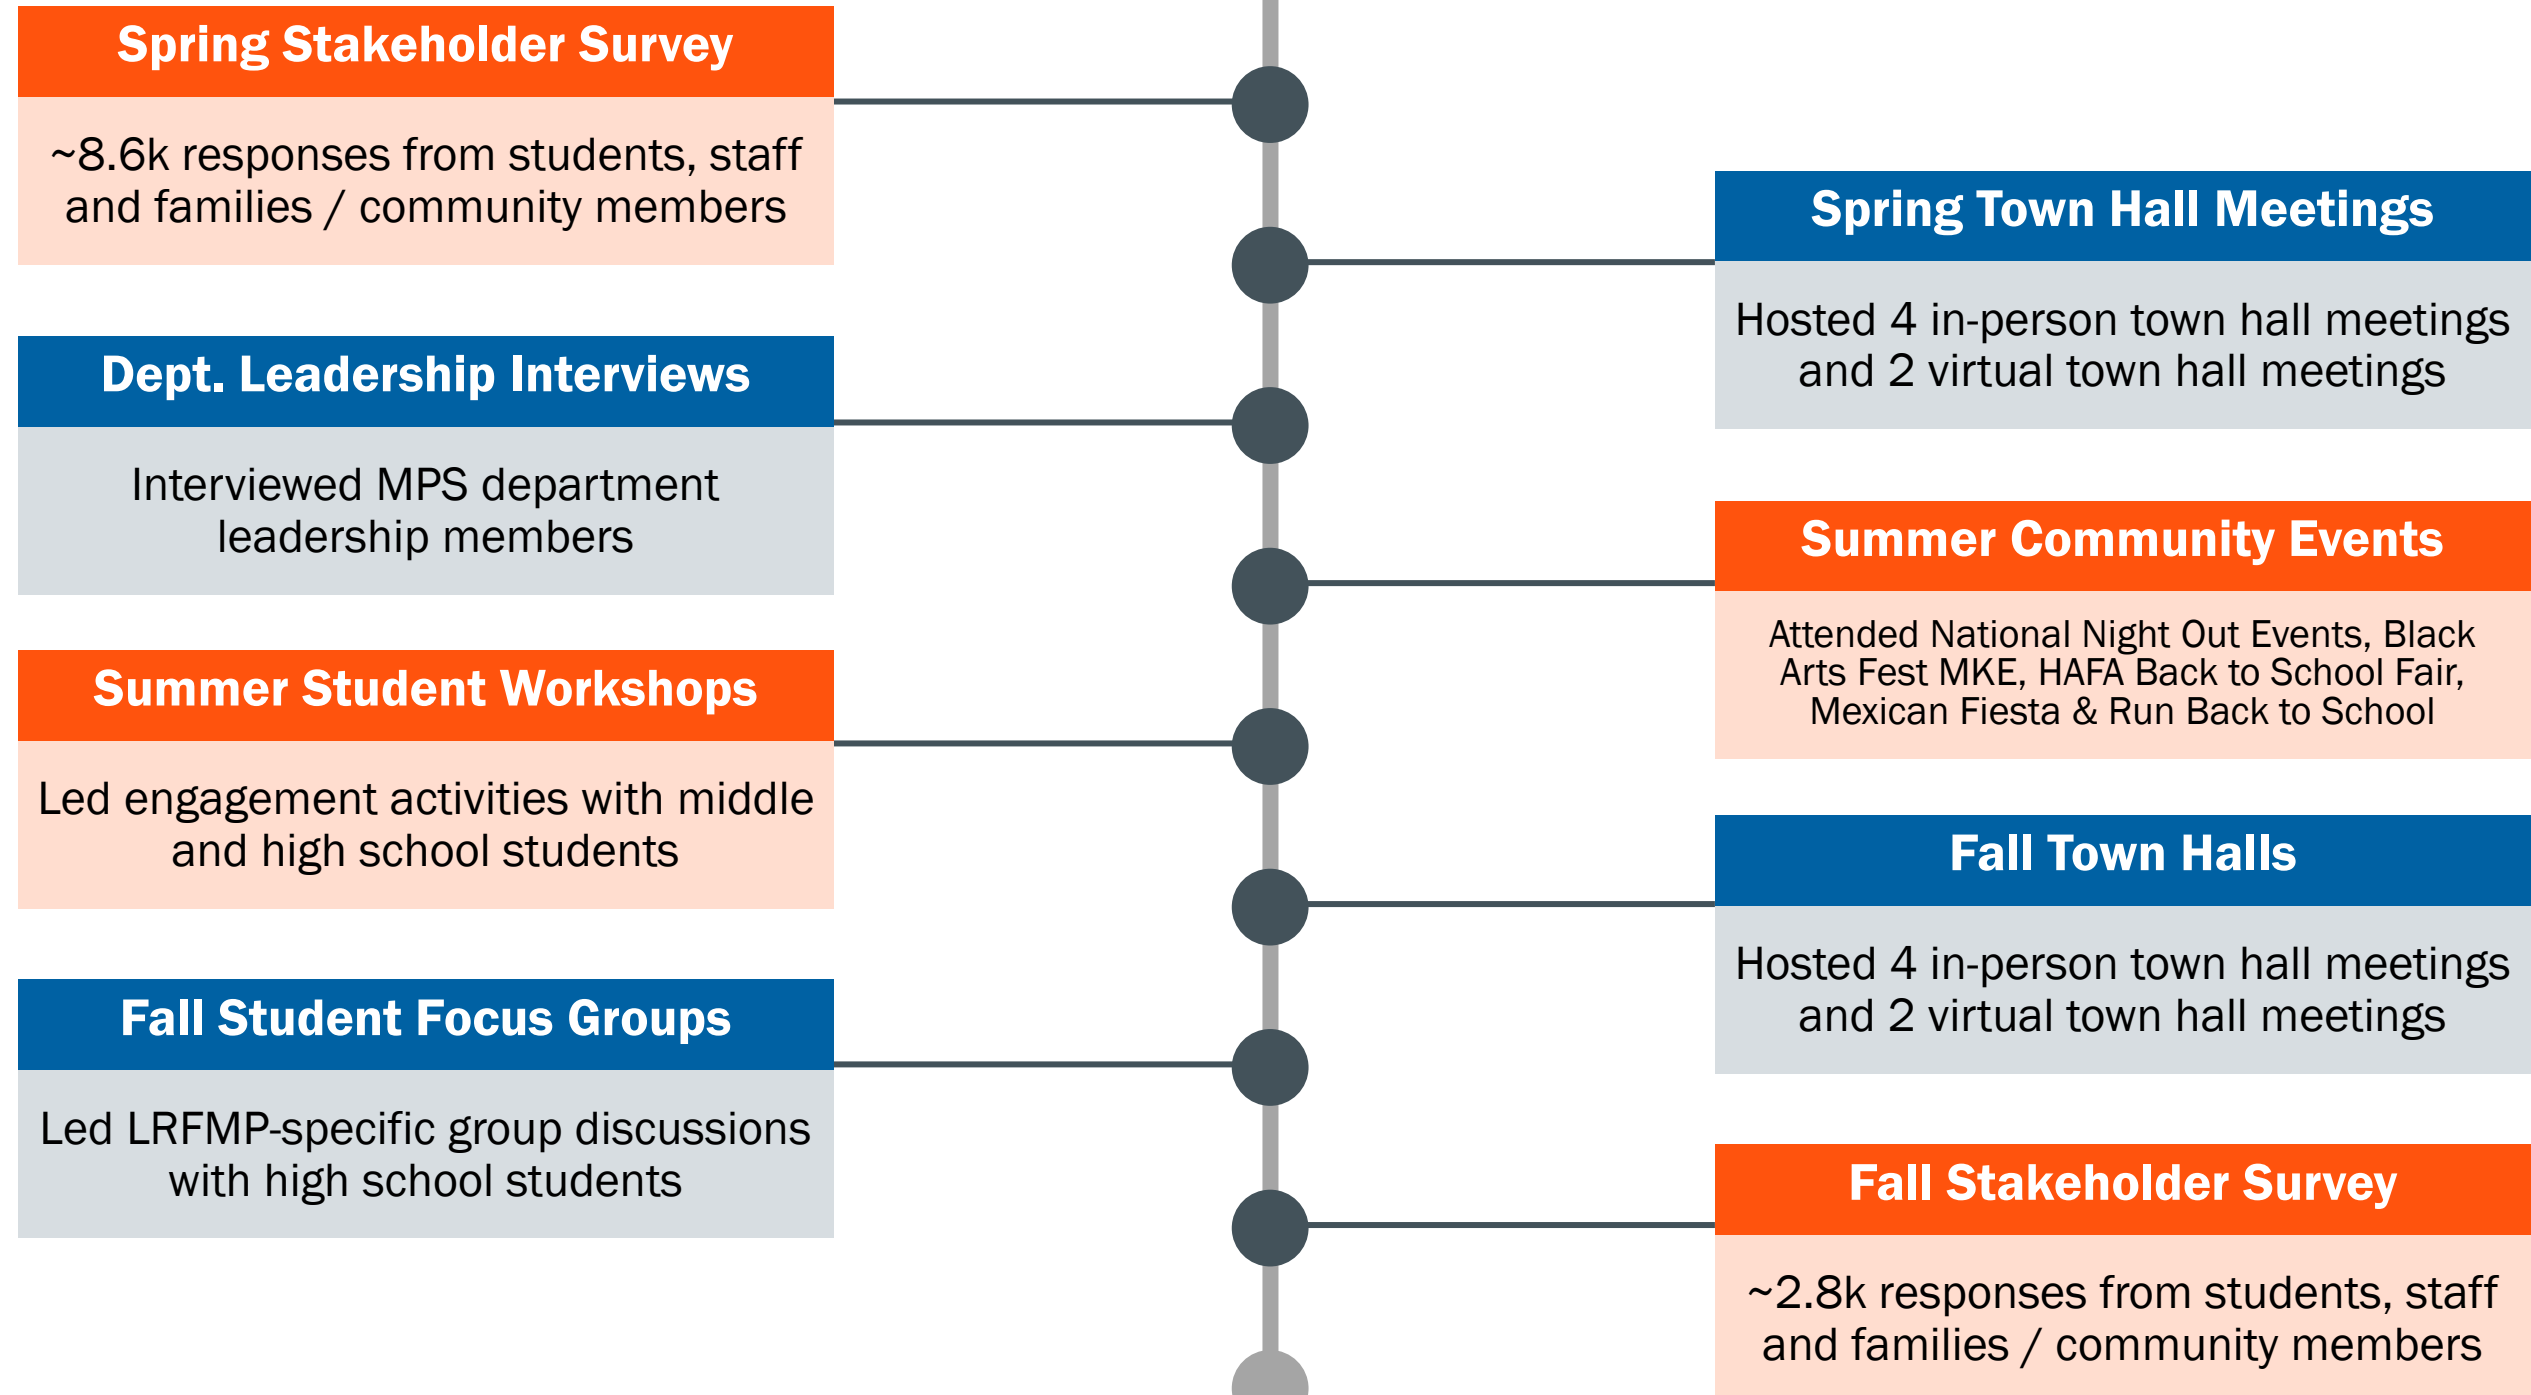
Spring Stakeholder Survey

~8.6k responses from students, staff and families / community members

Spring Town Hall Meetings

Hosted 4 in-person town hall meetings and 2 virtual town hall meetings

Dept. Leadership Interviews

Interviewed MPS department leadership members

Summer Community Events

Attended National Night Out Events, Black Arts Fest MKE, HAFA Back to School Fair, Mexican Fiesta & Run Back to School

Summer Student Workshops

Led engagement activities with middle and high school students

Fall Town Halls

Hosted 4 in-person town hall meetings and 2 virtual town hall meetings

Fall Student Focus Groups

Led LRFMP-specific group discussions with high school students

Fall Stakeholder Survey

~2.8k responses from students, staff and families / community members